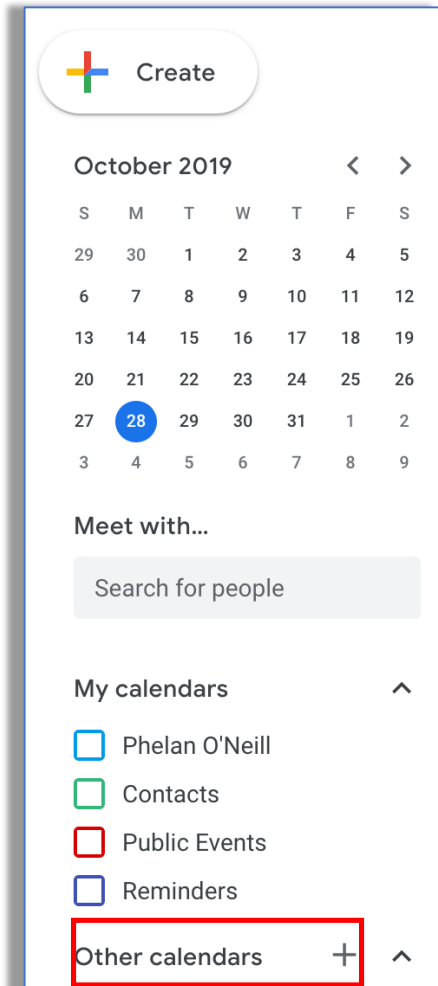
Create

October 2019

| S | M | T | W | T | F | S |
|---|---|---|---|---|---|---|
| 29 | 30 | 1 | 2 | 3 | 4 | 5 |
| 6 | 7 | 8 | 9 | 10 | 11 | 12 |
| 13 | 14 | 15 | 16 | 17 | 18 | 19 |
| 20 | 21 | 22 | 23 | 24 | 25 | 26 |
| 27 | 28 | 29 | 30 | 31 | 1 | 2 |
| 3 | 4 | 5 | 6 | 7 | 8 | 9 |

Meet with...

Search for people

My calendars

Phelan O'Neill

Contacts

Public Events

Reminders

Other calendars +